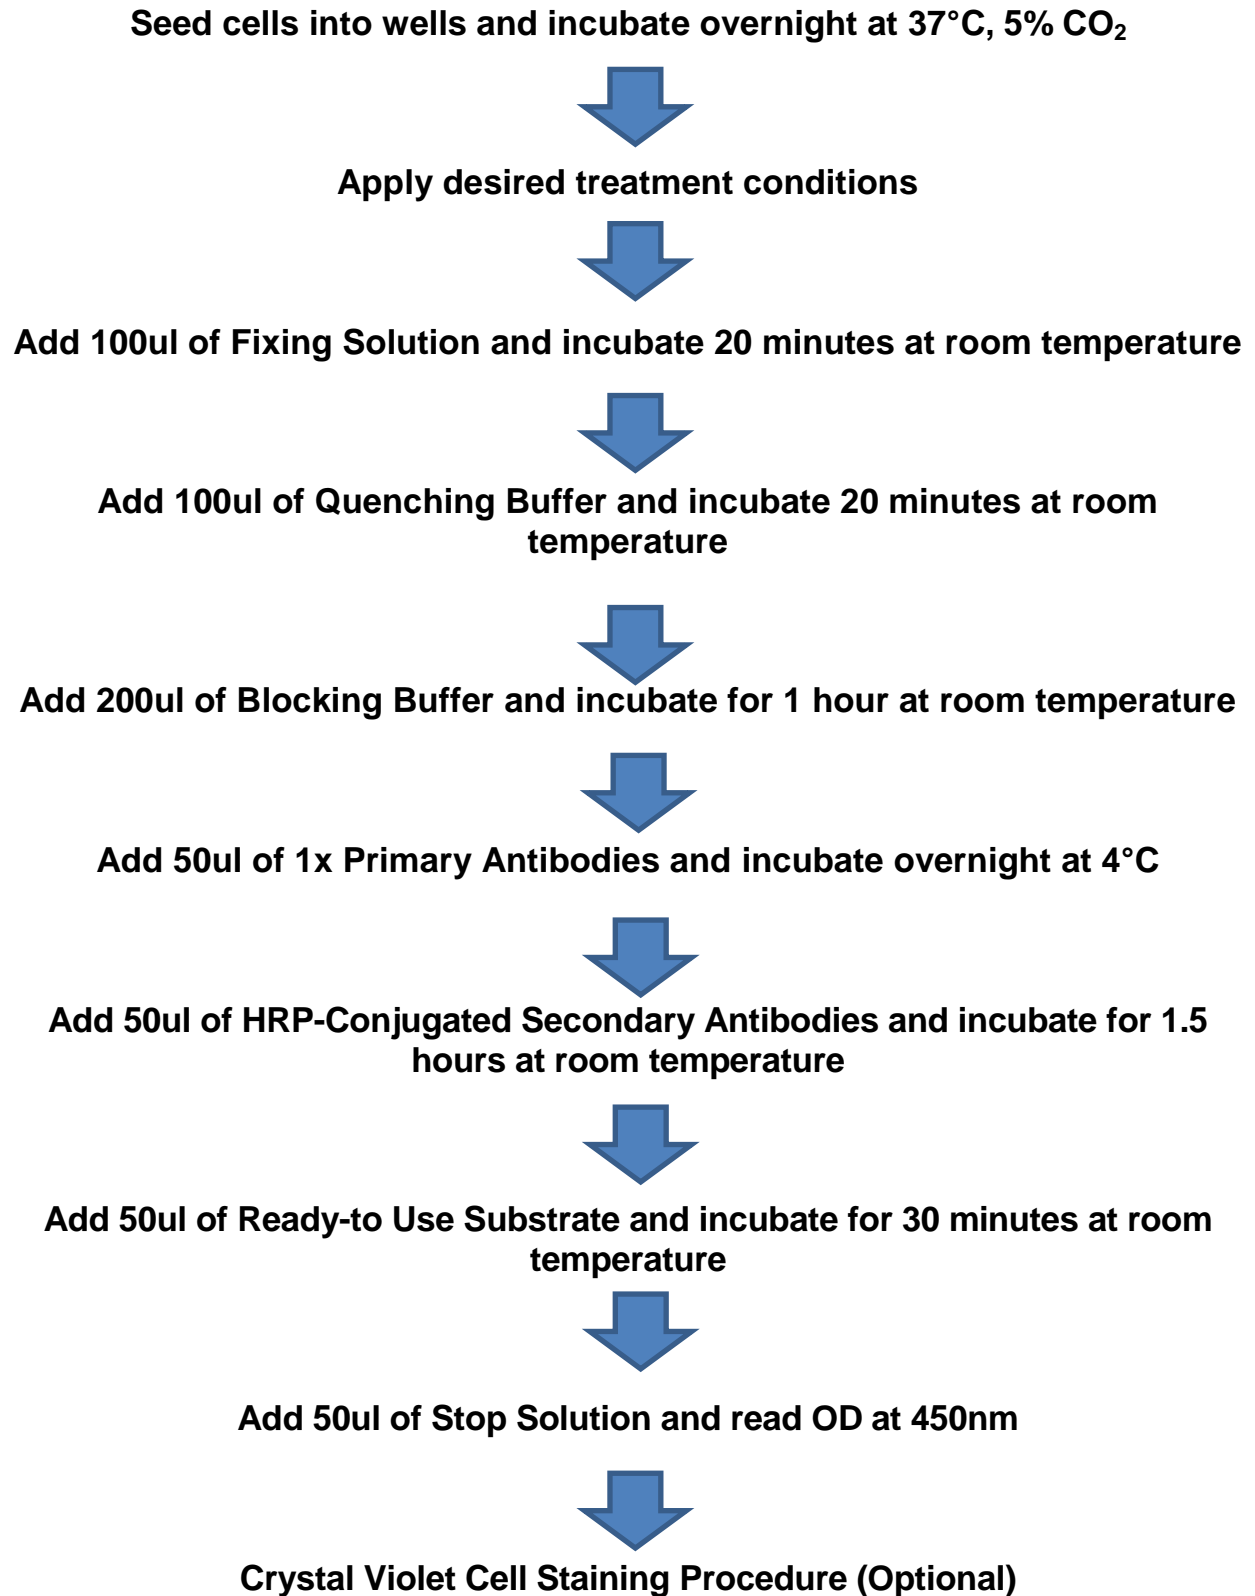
Seed cells into wells and incubate overnight at 37°C, 5% $CO_2$

Apply desired treatment conditions

Add 100ul of Fixing Solution and incubate 20 minutes at room temperature

Add 100ul of Quenching Buffer and incubate 20 minutes at room temperature

Add 200ul of Blocking Buffer and incubate for 1 hour at room temperature

Add 50ul of 1x Primary Antibodies and incubate overnight at 4°C

Add 50ul of HRP-Conjugated Secondary Antibodies and incubate for 1.5 hours at room temperature

Add 50ul of Ready-to Use Substrate and incubate for 30 minutes at room temperature

Add 50ul of Stop Solution and read OD at 450nm

Crystal Violet Cell Staining Procedure (Optional)